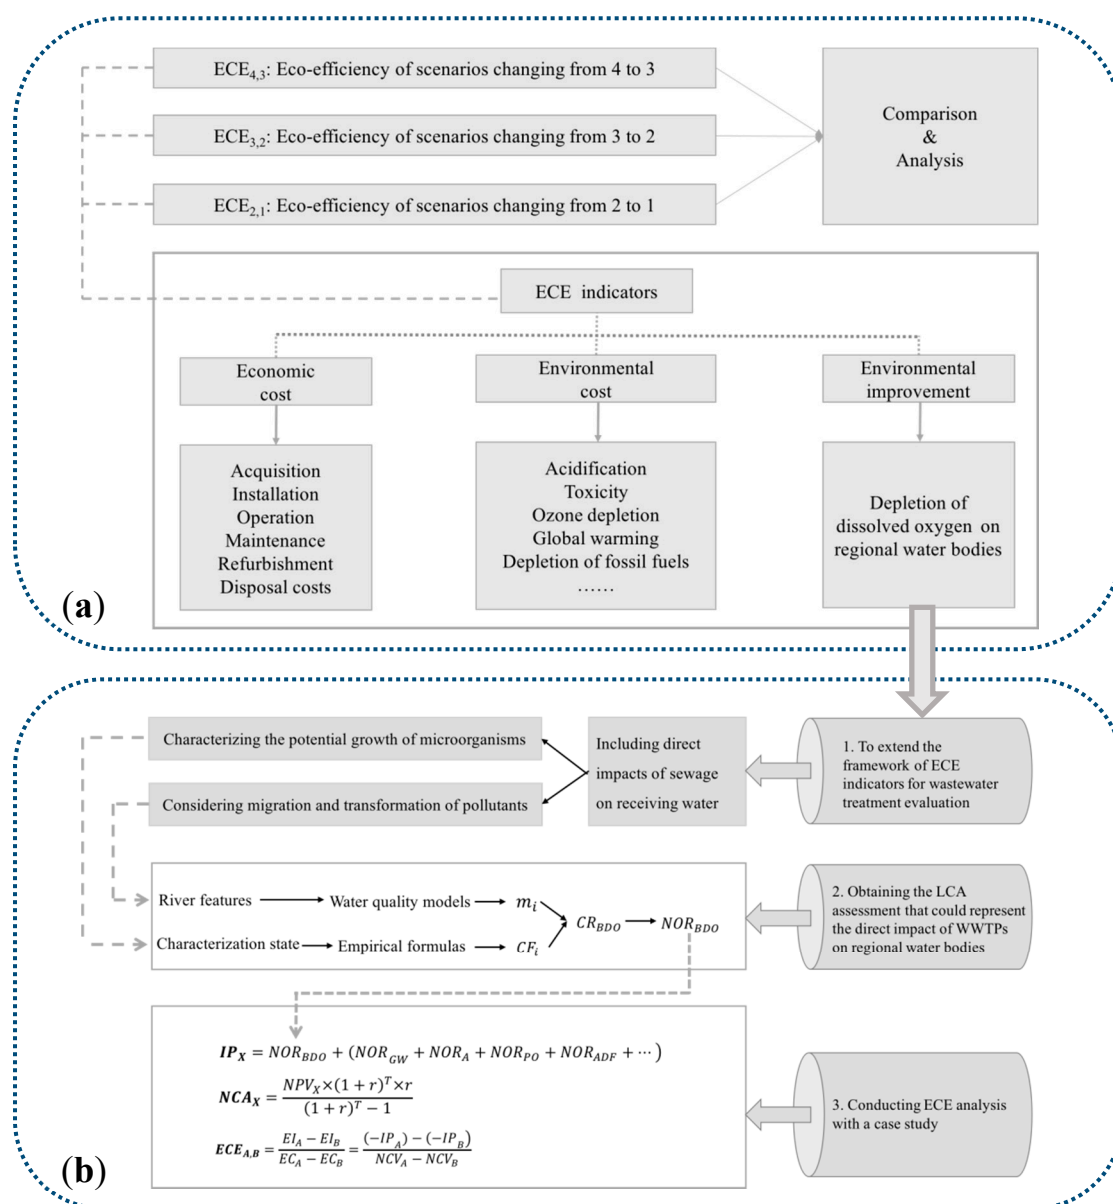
$ECE_{4,3}$: Eco-efficiency of scenarios changing from 4 to 3

$ECE_{3,2}$: Eco-efficiency of scenarios changing from 3 to 2

$ECE_{2,1}$: Eco-efficiency of scenarios changing from 2 to 1

Comparison & Analysis

ECE indicators

Economic cost

Environmental cost

Environmental improvement

Acquisition
Installation
Operation
Maintenance
Refurbishment
Disposal costs

Acidification
Toxicity
Ozone depletion
Global warming
Depletion of fossil fuels
……

Depletion of dissolved oxygen on regional water bodies

(a)

Characterizing the potential growth of microorganisms

Considering migration and transformation of pollutants

Including direct impacts of sewage on receiving water

1. To extend the framework of ECE indicators for wastewater treatment evaluation

River features → Water quality models → $m_i$

Characterization state → Empirical formulas → $CF_i$

$CR_{BDO}$ → $NOR_{BDO}$

2. Obtaining the LCA assessment that could represent the direct impact of WWTPs on regional water bodies

$IP_X = NOR_{BDO} + (NOR_{GW} + NOR_A + NOR_{PO} + NOR_{ADF} + \cdots)$

$NCA_X = \frac{NPV_X \times (1+r)^T \times r}{(1+r)^T - 1}$

$ECE_{A,B} = \frac{EI_A - EI_B}{EC_A - EC_B} = \frac{(-IP_A) - (-IP_B)}{NCV_A - NCV_B}$

3. Conducting ECE analysis with a case study

(b)